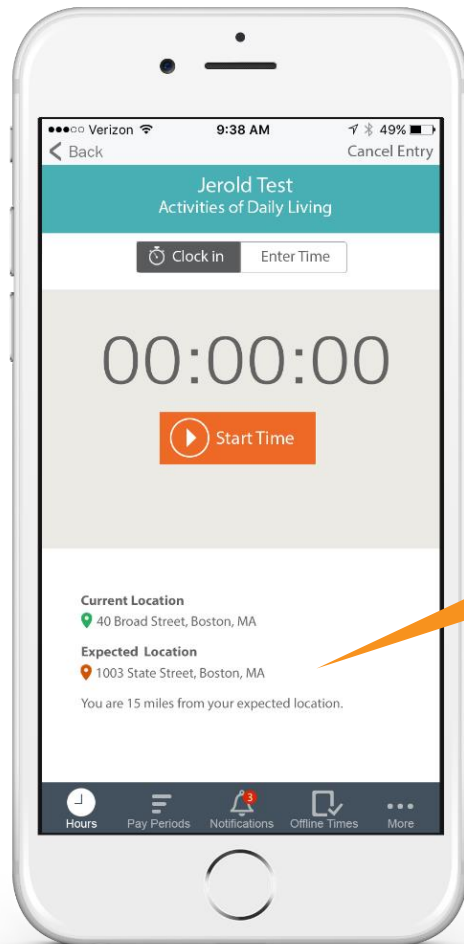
●●●○○ Verizon 9:38 AM 49%

Back

Cancel Entry

Jerold Test
Activities of Daily Living

Clock in

Enter Time

00:00:00

Start Time

Current Location
40 Broad Street, Boston, MA

Expected Location
1003 State Street, Boston, MA

You are 15 miles from your expected location.

Hours

Pay Periods

3

Notifications

Offline Times

More